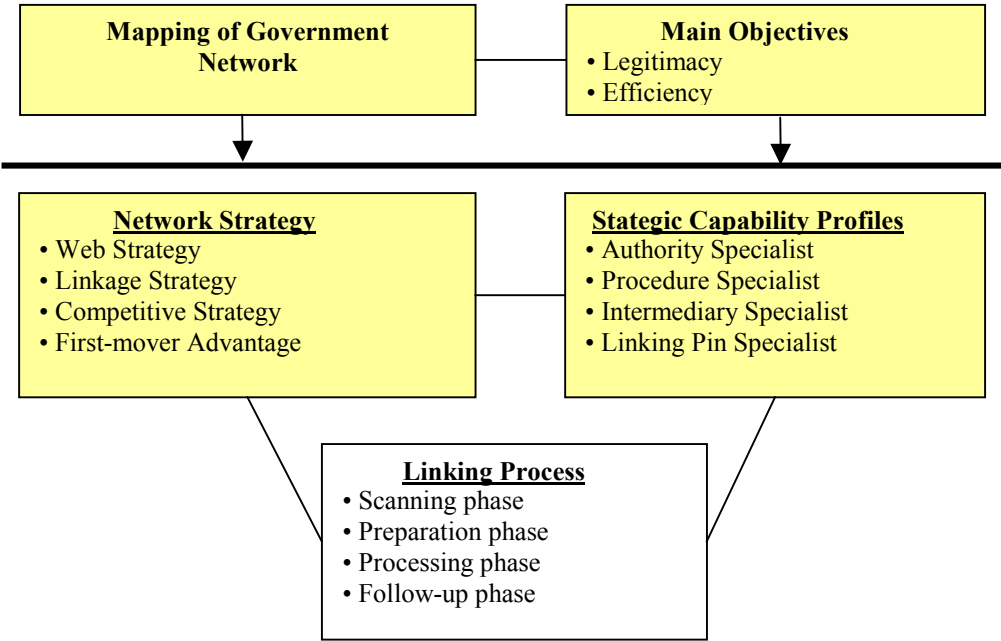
Mapping of Government Network

Main Objectives
• Legitimacy
• Efficiency

Network Strategy
• Web Strategy
• Linkage Strategy
• Competitive Strategy
• First-mover Advantage

Stategic Capability Profiles
• Authority Specialist
• Procedure Specialist
• Intermediary Specialist
• Linking Pin Specialist

Linking Process
• Scanning phase
• Preparation phase
• Processing phase
• Follow-up phase